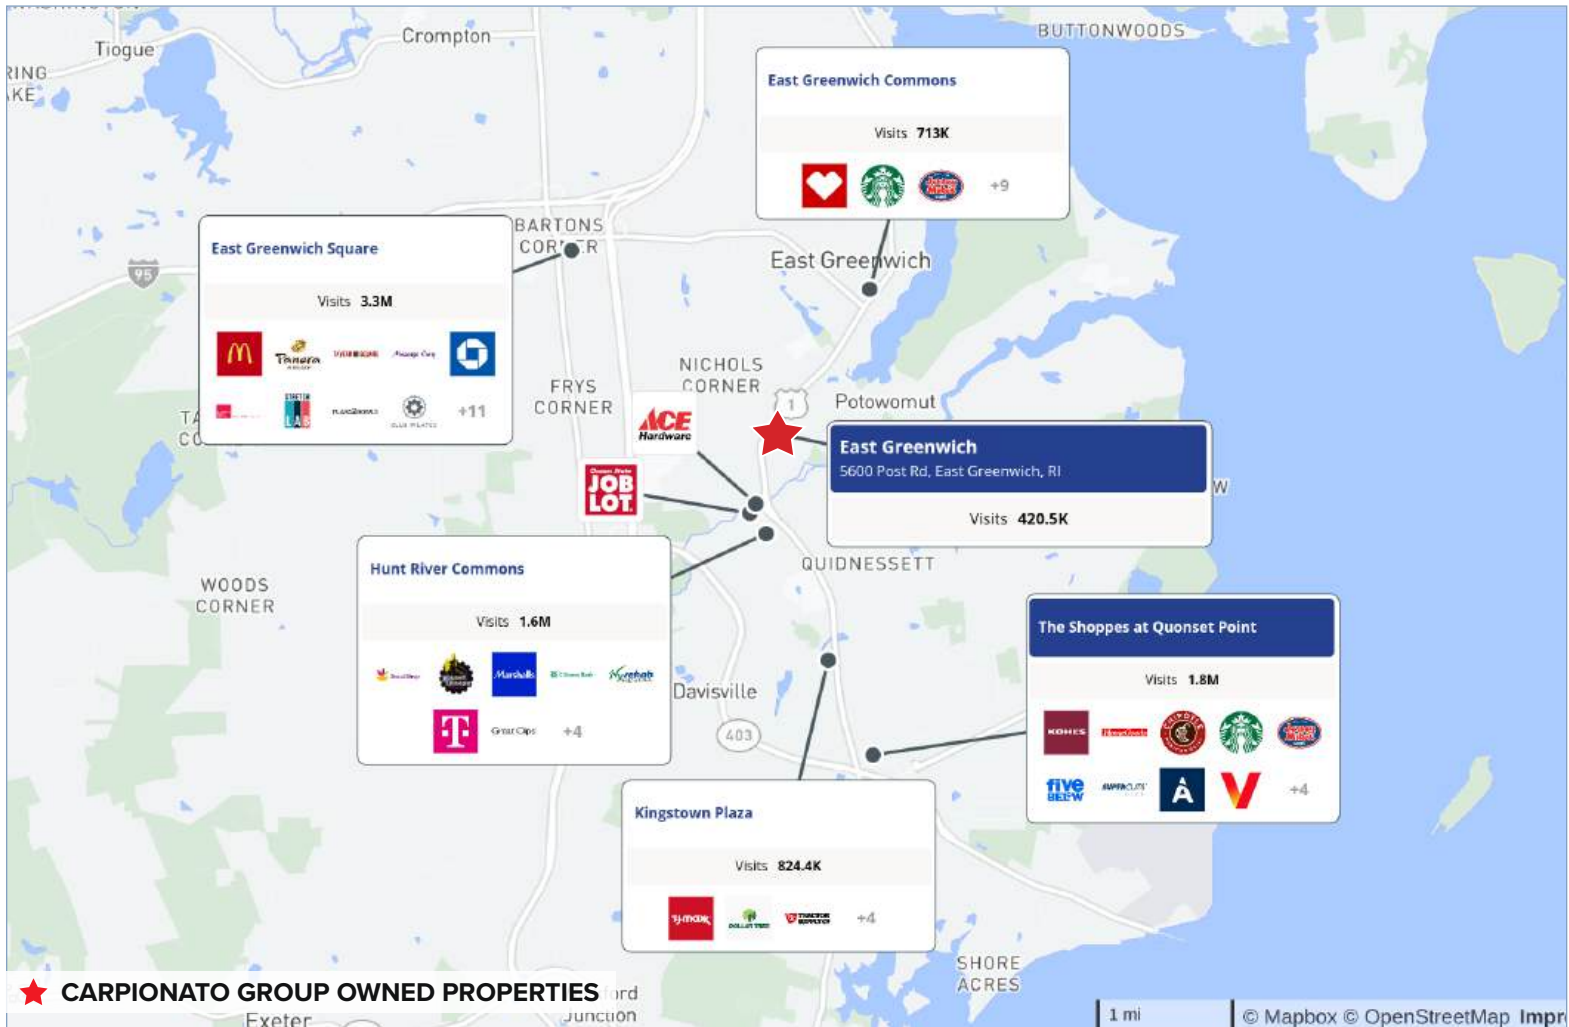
Tiogue

Crompton

RING
KE

BUTTONWOODS

East Greenwich Commons

Visits 713K

+9

95

East Greenwich Square

Visits 3.3M

Panera

+11

BARTONS
CORNER

East Greenwich

NICHOLS
CORNER

FRYS
CORNER

ACE Hardware

1

Potowomut

JOB LOT

East Greenwich

5600 Post Rd, East Greenwich, RI

Visits 420.5K

W

QUIDNESSETT

Hunt River Commons

Visits 1.6M

Marshalls

+4

WOODS
CORNER

Davisville

403

The Shoppes at Quonset Point

Visits 1.8M

KOHL'S

five BELOW

+4

Kingstown Plaza

Visits 824.4K

TJ·MAXX

+4

SHORE
ACRES

CARPIONATO GROUP OWNED PROPERTIES

Exeter

Junction

1 mi

© Mapbox © OpenStreetMap Impr